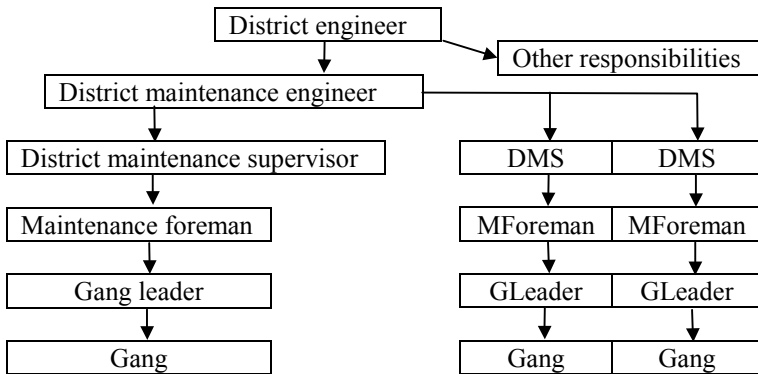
District engineer

Other responsibilities

District maintenance engineer

District maintenance supervisor

Maintenance foreman

Gang leader

Gang

DMS

MForeman

GLeader

Gang

DMS

MForeman

GLeader

Gang